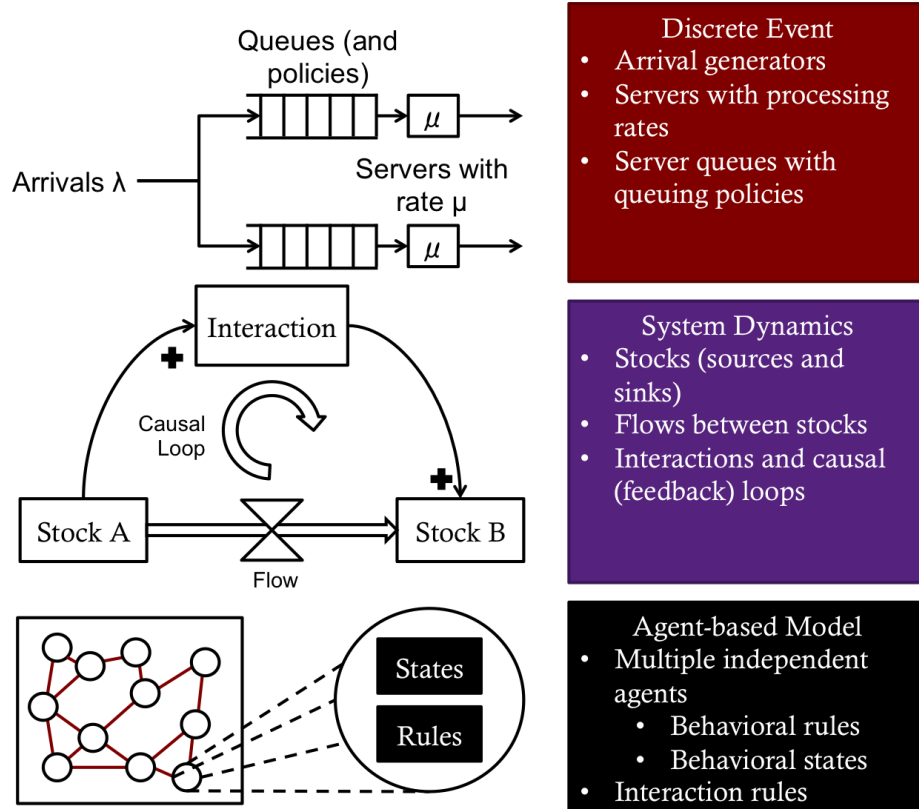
Queues (and policies)

$\mu$

Arrivals λ

Servers with rate μ

$\mu$

Discrete Event
• Arrival generators
• Servers with processing rates
• Server queues with queuing policies

Interaction

Causal Loop

Stock A

Flow

Stock B

System Dynamics
• Stocks (sources and sinks)
• Flows between stocks
• Interactions and causal (feedback) loops

States

Rules

Agent-based Model
• Multiple independent agents
• Behavioral rules
• Behavioral states
• Interaction rules